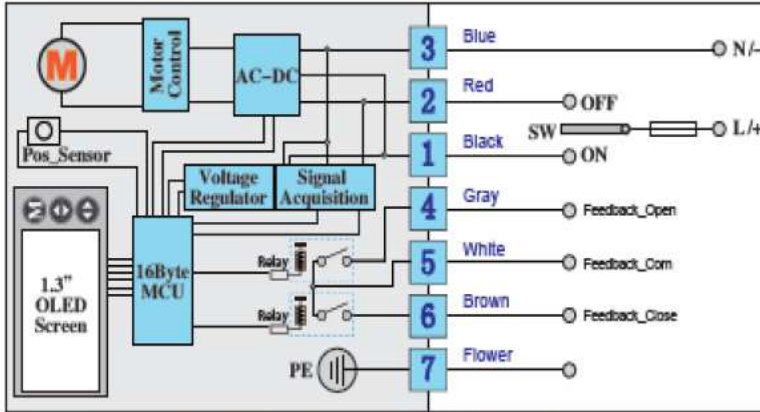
M
Motor Control
AC-DC
Pos_Sensor
Voltage Regulator
Signal Acquisition
1.3" OLED Screen
16Byte MCU
Relay
Relay
PE
3
Blue
N/-
2
Red
OFF
SW
L/+
1
Black
ON
4
Gray
Feedback_Open
5
White
Feedback_Com
6
Brown
Feedback_Close
7
Flower